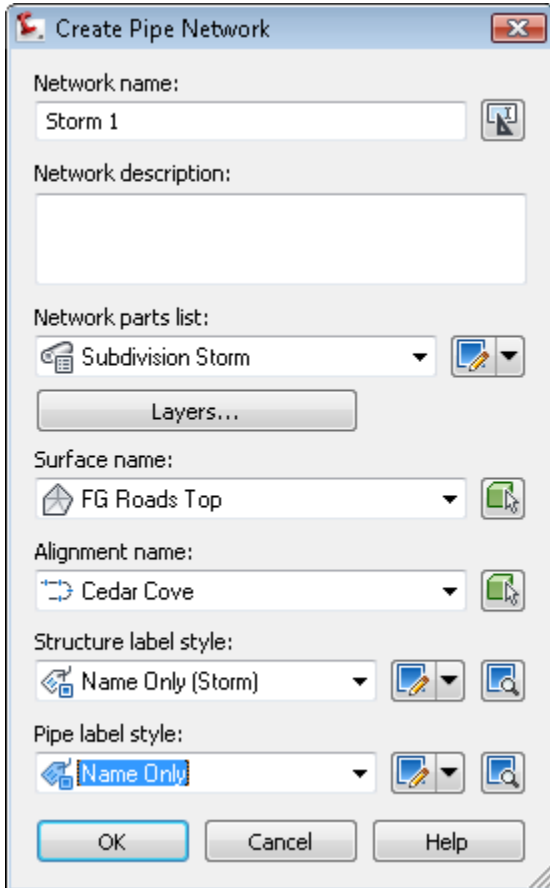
Create Pipe Network

Network name:

Storm 1

Network description:

Network parts list:

Subdivision Storm

Layers...

Surface name:

FG Roads Top

Alignment name:

Cedar Cove

Structure label style:

Name Only (Storm)

Pipe label style:

Name Only

OK

Cancel

Help